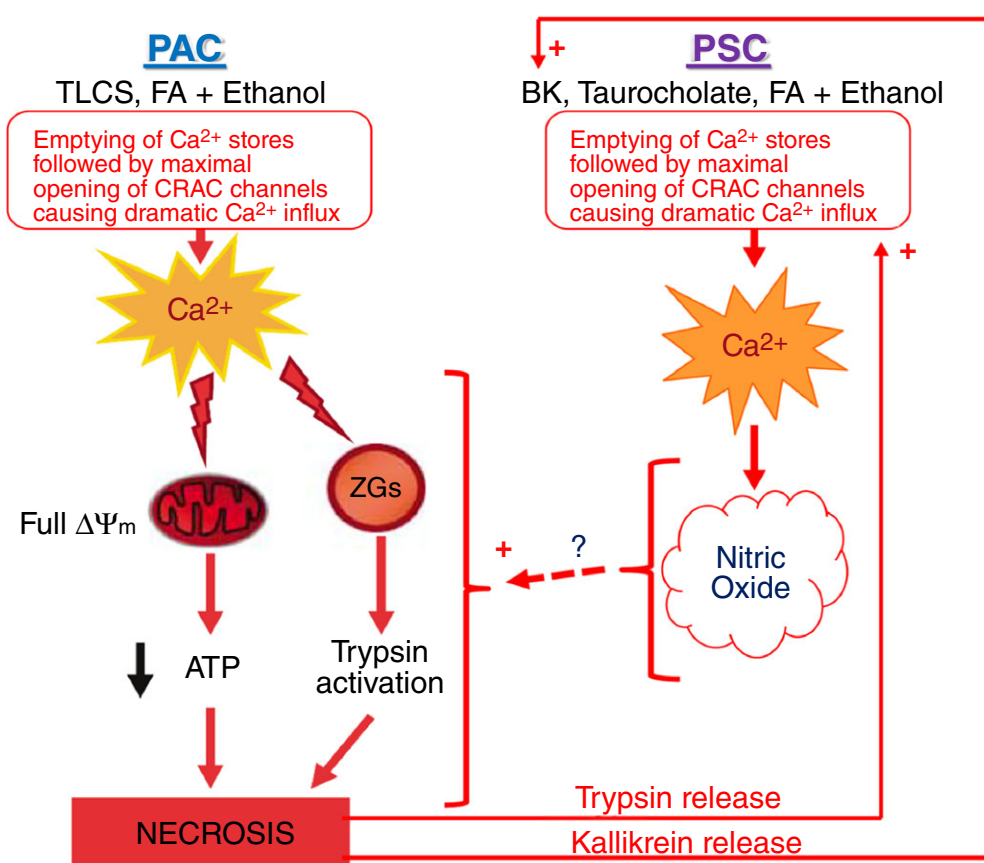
PAC
TLCS, FA + Ethanol

Emptying of Ca$^{2+}$ stores followed by maximal opening of CRAC channels causing dramatic Ca$^{2+}$ influx

Ca$^{2+}$

Full $\Delta\Psi_m$

ZGs

ATP

Trypsin activation

NECROSIS

+

PSC
BK, Taurocholate, FA + Ethanol

Emptying of Ca$^{2+}$ stores followed by maximal opening of CRAC channels causing dramatic Ca$^{2+}$ influx

+

Ca$^{2+}$

+ ?

Nitric Oxide

Trypsin release

Kallikrein release